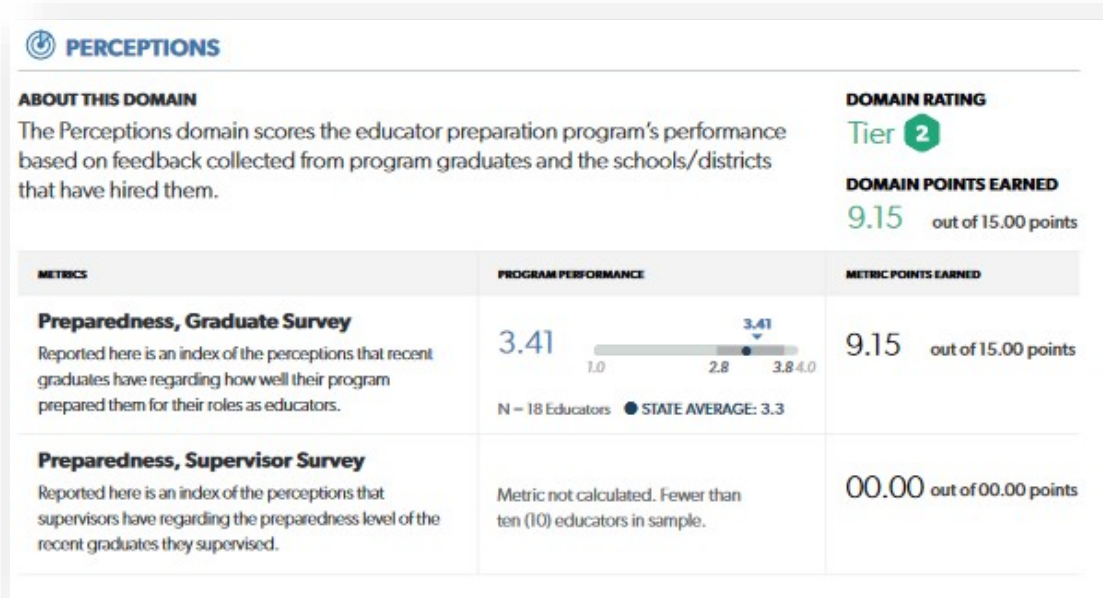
PERCEPTIONS

ABOUT THIS DOMAIN

The Perceptions domain scores the educator preparation program's performance based on feedback collected from program graduates and the schools/districts that have hired them.

DOMAIN RATING

Tier 2

DOMAIN POINTS EARNED

9.15 out of 15.00 points

| METRICS | PROGRAM PERFORMANCE | METRIC POINTS EARNED |
|---|---|---|
| **Preparedness, Graduate Survey** Reported here is an index of the perceptions that recent graduates have regarding how well their program prepared them for their roles as educators. | 3.41 — 3.41 — 1.0 2.8 3.8 4.0 — N = 18 Educators ● STATE AVERAGE: 3.3 | 9.15 out of 15.00 points |
| **Preparedness, Supervisor Survey** Reported here is an index of the perceptions that supervisors have regarding the preparedness level of the recent graduates they supervised. | Metric not calculated. Fewer than ten (10) educators in sample. | 00.00 out of 00.00 points |